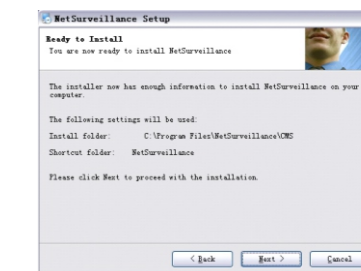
NetSurveillance Setup

Ready to Install
You are now ready to install NetSurveillance

The installer now has enough information to install NetSurveillance on your computer.

The following settings will be used:

Install folder: C:\Program Files\NetSurveillance\CMS

Shortcut folder: NetSurveillance

Please click Next to proceed with the installation.

< Back Next > Cancel